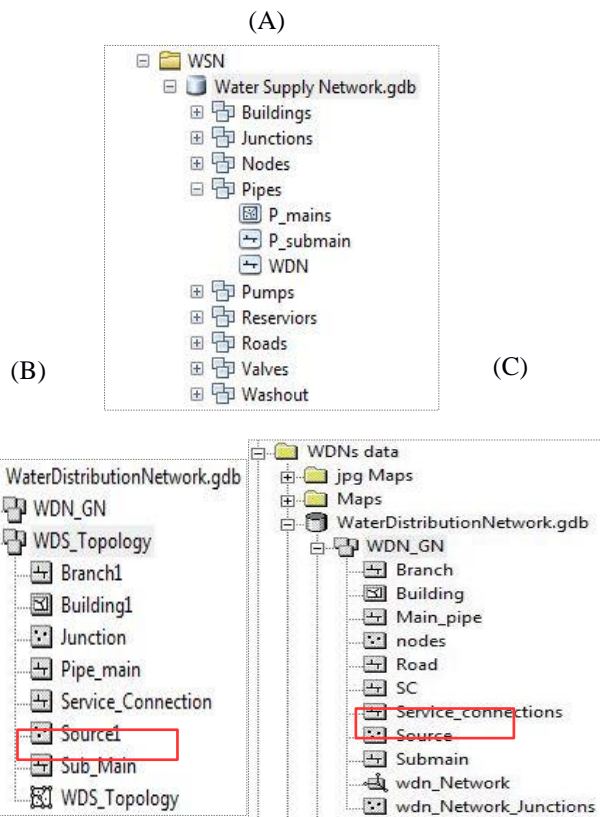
(A)

WSN
Water Supply Network.gdb
Buildings
Junctions
Nodes
Pipes
P_mains
P_submain
WDN
Pumps
Reserviors
Roads
Valves
Washout

(B)

WaterDistributionNetwork.gdb
WDN_GN
WDS_Topology
Branch1
Building1
Junction
Pipe_main
Service_Connection
Source1
Sub_Main
WDS_Topology

(C)

WDNs data
jpg Maps
Maps
WaterDistributionNetwork.gdb
WDN_GN
Branch
Building
Main_pipe
nodes
Road
SC
Service_connections
Source
Submain
wdn_Network
wdn_Network_Junctions